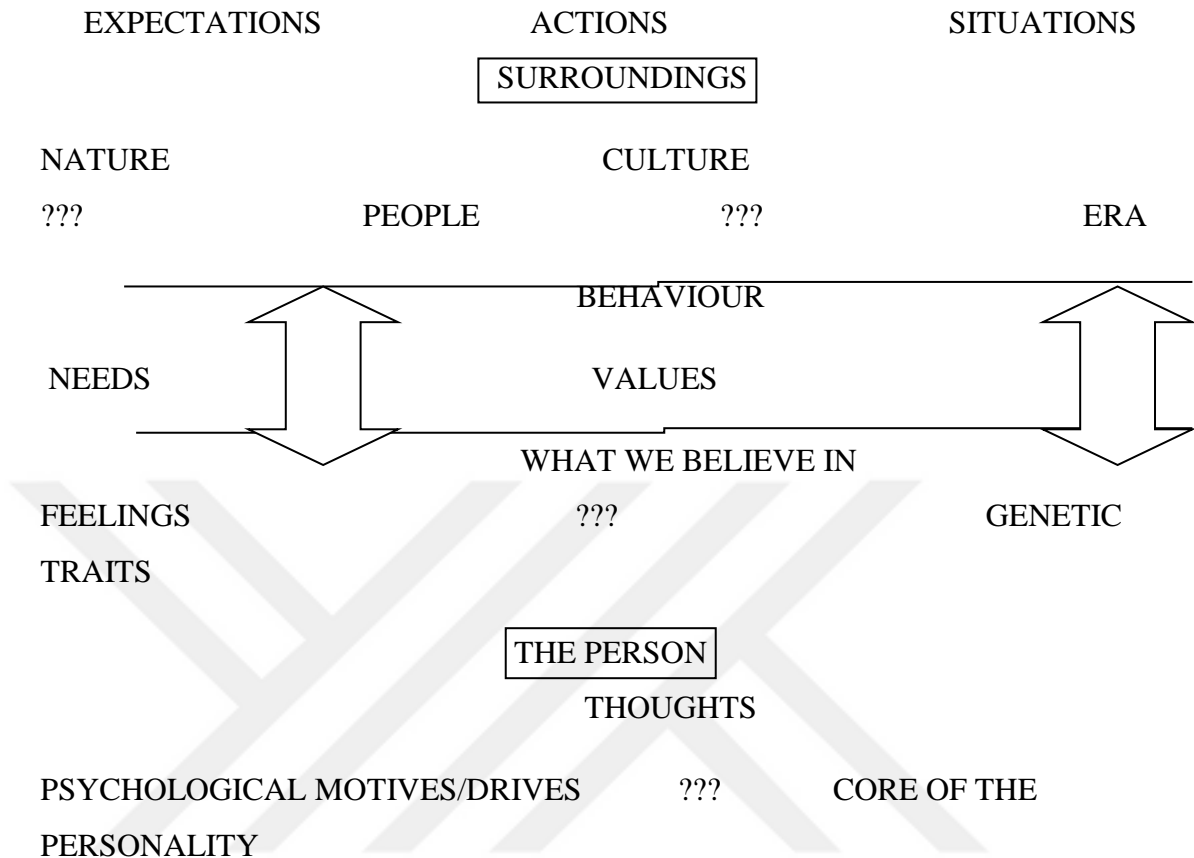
EXPECTATIONS ACTIONS SITUATIONS

SURROUNDINGS

NATURE CULTURE

??? PEOPLE ??? ERA

BEHAVIOUR

NEEDS VALUES

WHAT WE BELIEVE IN

FEELINGS ??? GENETIC TRAITS

THE PERSON

THOUGHTS

PSYCHOLOGICAL MOTIVES/DRIVES ??? CORE OF THE PERSONALITY